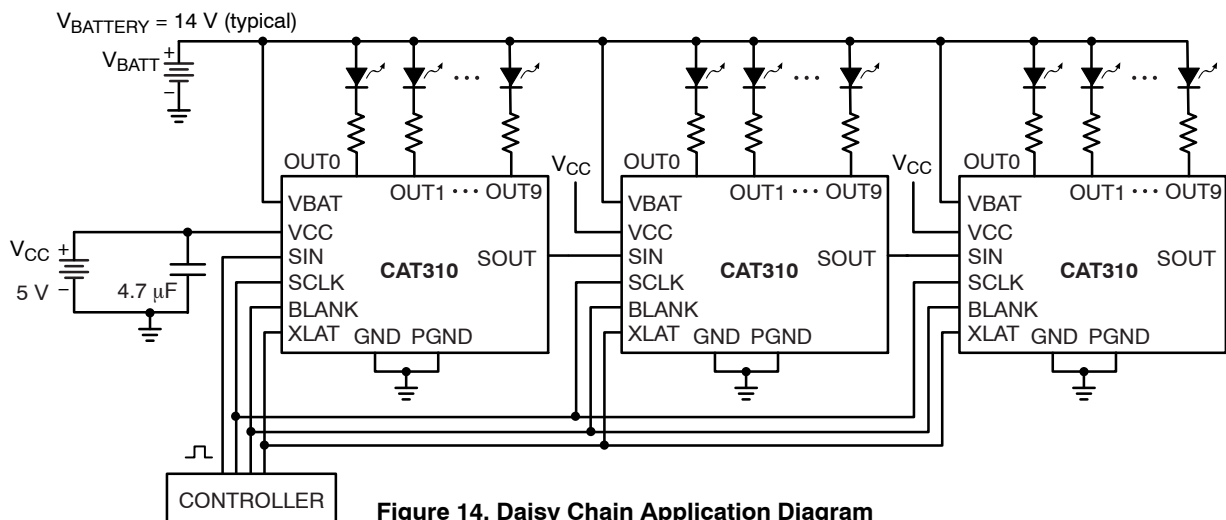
$V_{BATTERY}$ = 14 V (typical)

$V_{BATT}$ + −

OUT0 OUT1 ⋯ OUT9

VBAT VCC SIN SCLK BLANK XLAT GND PGND

CAT310

SOUT

$V_{CC}$ + − 5 V

4.7 μF

$V_{CC}$

OUT0 OUT1 ⋯ OUT9

VBAT VCC SIN SCLK BLANK XLAT GND PGND

CAT310

SOUT

$V_{CC}$

OUT0 OUT1 ⋯ OUT9

VBAT VCC SIN SCLK BLANK XLAT GND PGND

CAT310

SOUT

CONTROLLER

Figure 14. Daisy Chain Application Diagram